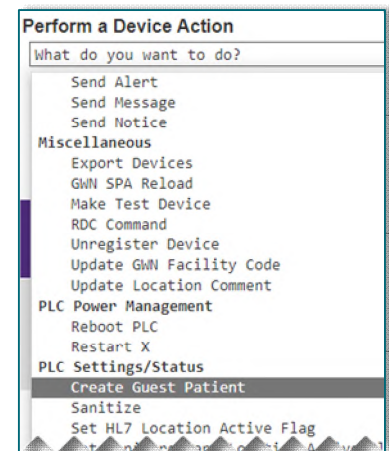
Perform a Device Action

What do you want to do?

Send Alert
Send Message
Send Notice
Miscellaneous
Export Devices
GWN SPA Reload
Make Test Device
RDC Command
Unregister Device
Update GWN Facility Code
Update Location Comment
PLC Power Management
Reboot PLC
Restart X
PLC Settings/Status
Create Guest Patient
Sanitize
Set HL7 Location Active Flag
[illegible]